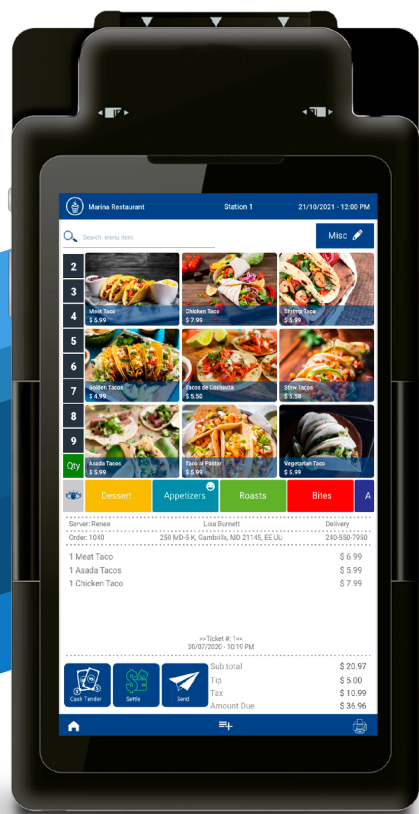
Marina Restaurant Station 1 21/10/2021 - 12:00 PM

Search menu item

Misc

2
3
4
5
6
7
8
9
Qty

Meat Taco
$ 6.99

Chicken Tacos
$ 7.99

Shrimp Taco
$ 6.99

Golden Tacos
$ 4.99

Tacos de Cochinita
$ 5.50

Stew Tacos
$ 5.50

Asada Tacos
$ 5.99

Taco al Pastor
$ 5.99

Vegetarian Taco
$ 5.99

Dessert Appetizers Roasts Bites A

Server: Renee Lisa Burnett Delivery
Order: 1040 250 MD-5 K, Gambrills, MD 21145, EE UU. 240-550-7950

1 Meat Taco $ 6.99
1 Asada Tacos $ 5.99
1 Chicken Taco $ 7.99

>>Ticket #: 1<<
30/07/2020 - 10:19 PM

Cash Tender Settle Send

| Sub total | $ 20.97 |
|---|---|
| Tip | $ 5.00 |
| Tax | $ 10.99 |
| Amount Due | $ 36.96 |